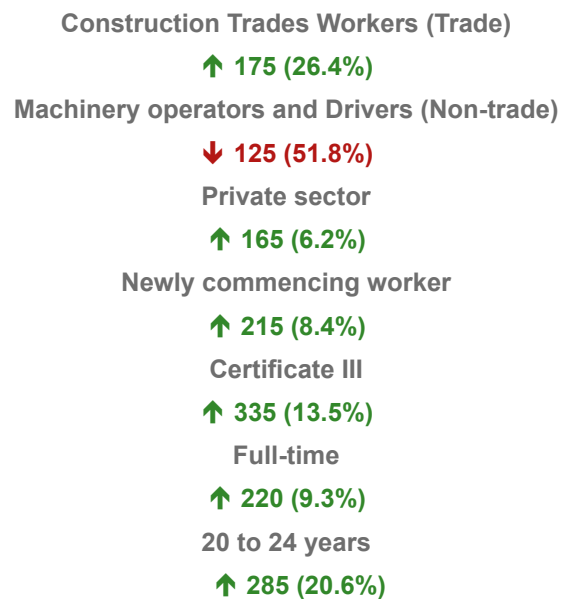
Construction Trades Workers (Trade)

↑ 175 (26.4%)

Machinery operators and Drivers (Non-trade)

↓ 125 (51.8%)

Private sector

↑ 165 (6.2%)

Newly commencing worker

↑ 215 (8.4%)

Certificate III

↑ 335 (13.5%)

Full-time

↑ 220 (9.3%)

20 to 24 years

↑ 285 (20.6%)